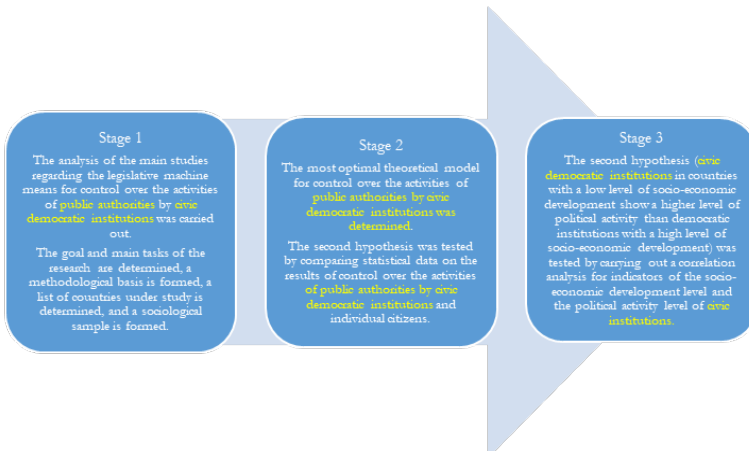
Stage 1

The analysis of the main studies regarding the legislative machine means for control over the activities of public authorities by civic democratic institutions was carried out.

The goal and main tasks of the research are determined, a methodological basis is formed, a list of countries under study is determined, and a sociological sample is formed.

Stage 2

The most optimal theoretical model for control over the activities of public authorities by civic democratic institutions was determined.

The second hypothesis was tested by comparing statistical data on the results of control over the activities of public authorities by civic democratic institutions and individual citizens.

Stage 3

The second hypothesis (civic democratic institutions in countries with a low level of socio-economic development show a higher level of political activity than democratic institutions with a high level of socio-economic development) was tested by carrying out a correlation analysis for indicators of the socio-economic development level and the political activity level of civic institutions.